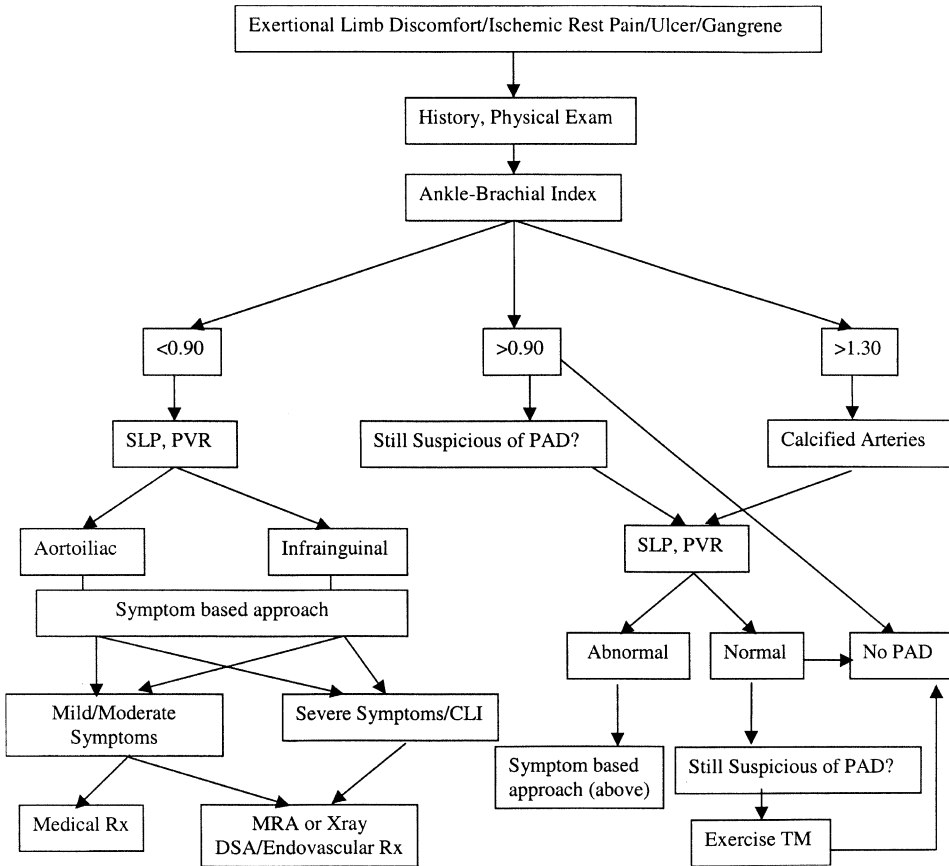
Exertional Limb Discomfort/Ischemic Rest Pain/Ulcer/Gangrene

History, Physical Exam

Ankle-Brachial Index

<0.90

>0.90

>1.30

SLP, PVR

Still Suspicious of PAD?

Calcified Arteries

Aortoiliac

Infrainguinal

SLP, PVR

Symptom based approach

Abnormal

Normal

No PAD

Mild/Moderate Symptoms

Severe Symptoms/CLI

Symptom based approach (above)

Still Suspicious of PAD?

Medical Rx

MRA or Xray DSA/Endovascular Rx

Exercise TM